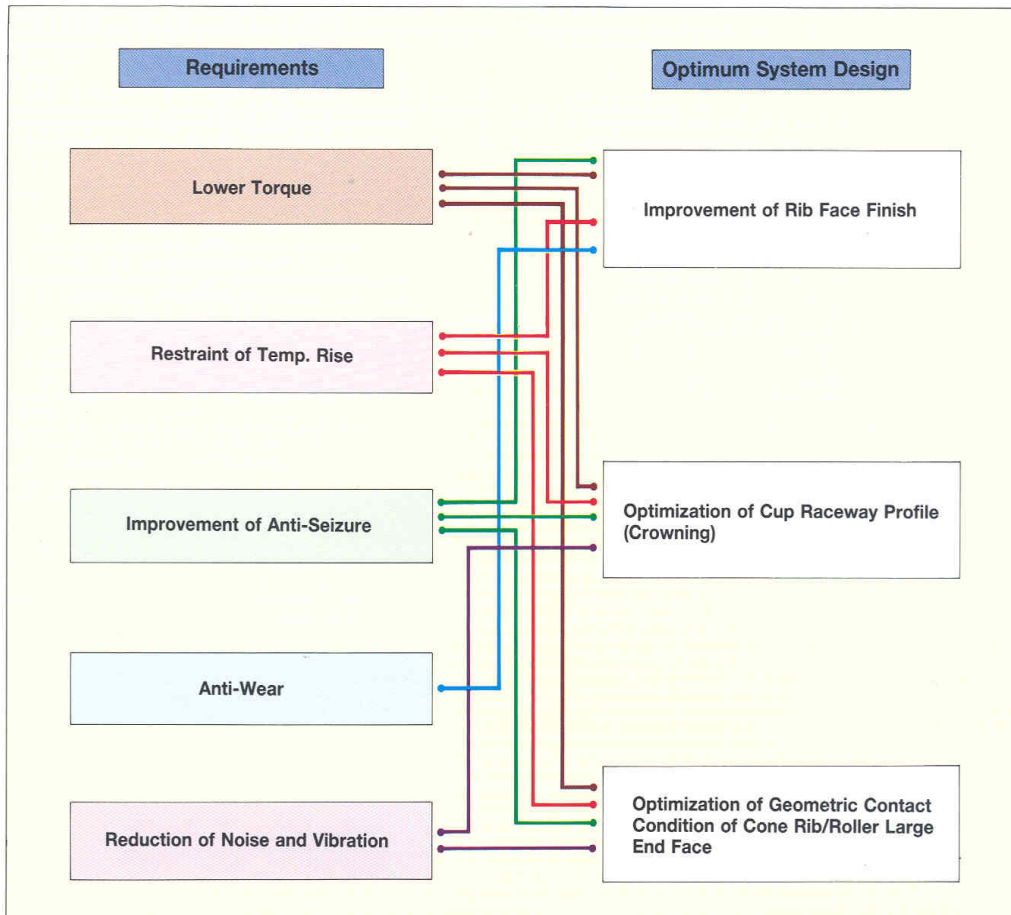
Requirements

Optimum System Design

Lower Torque

Improvement of Rib Face Finish

Restraint of Temp. Rise

Improvement of Anti-Seizure

Optimization of Cup Raceway Profile (Crowning)

Anti-Wear

Reduction of Noise and Vibration

Optimization of Geometric Contact Condition of Cone Rib/Roller Large End Face